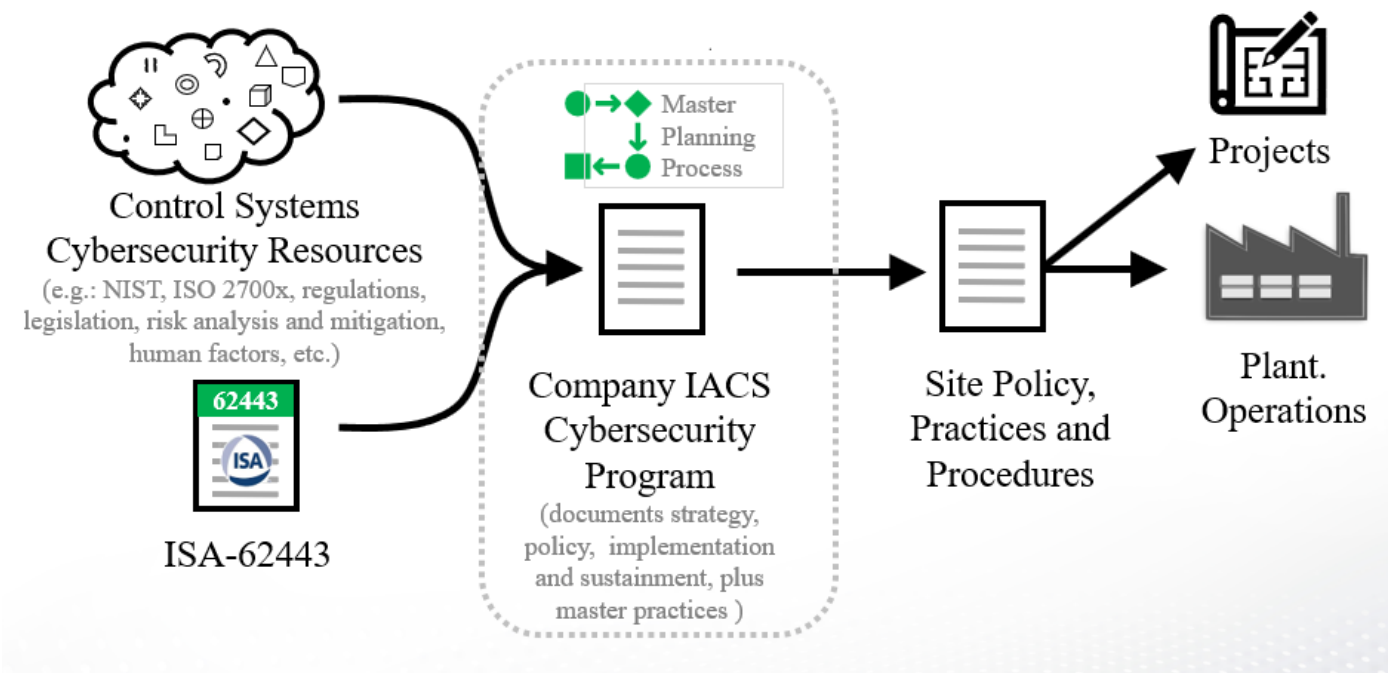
Control Systems Cybersecurity Resources
(e.g.: NIST, ISO 2700x, regulations, legislation, risk analysis and mitigation, human factors, etc.)

62443
ISA

ISA-62443

Master Planning Process

Company IACS Cybersecurity Program
(documents strategy, policy, implementation and sustainment, plus master practices )

Site Policy, Practices and Procedures

Projects

Plant. Operations